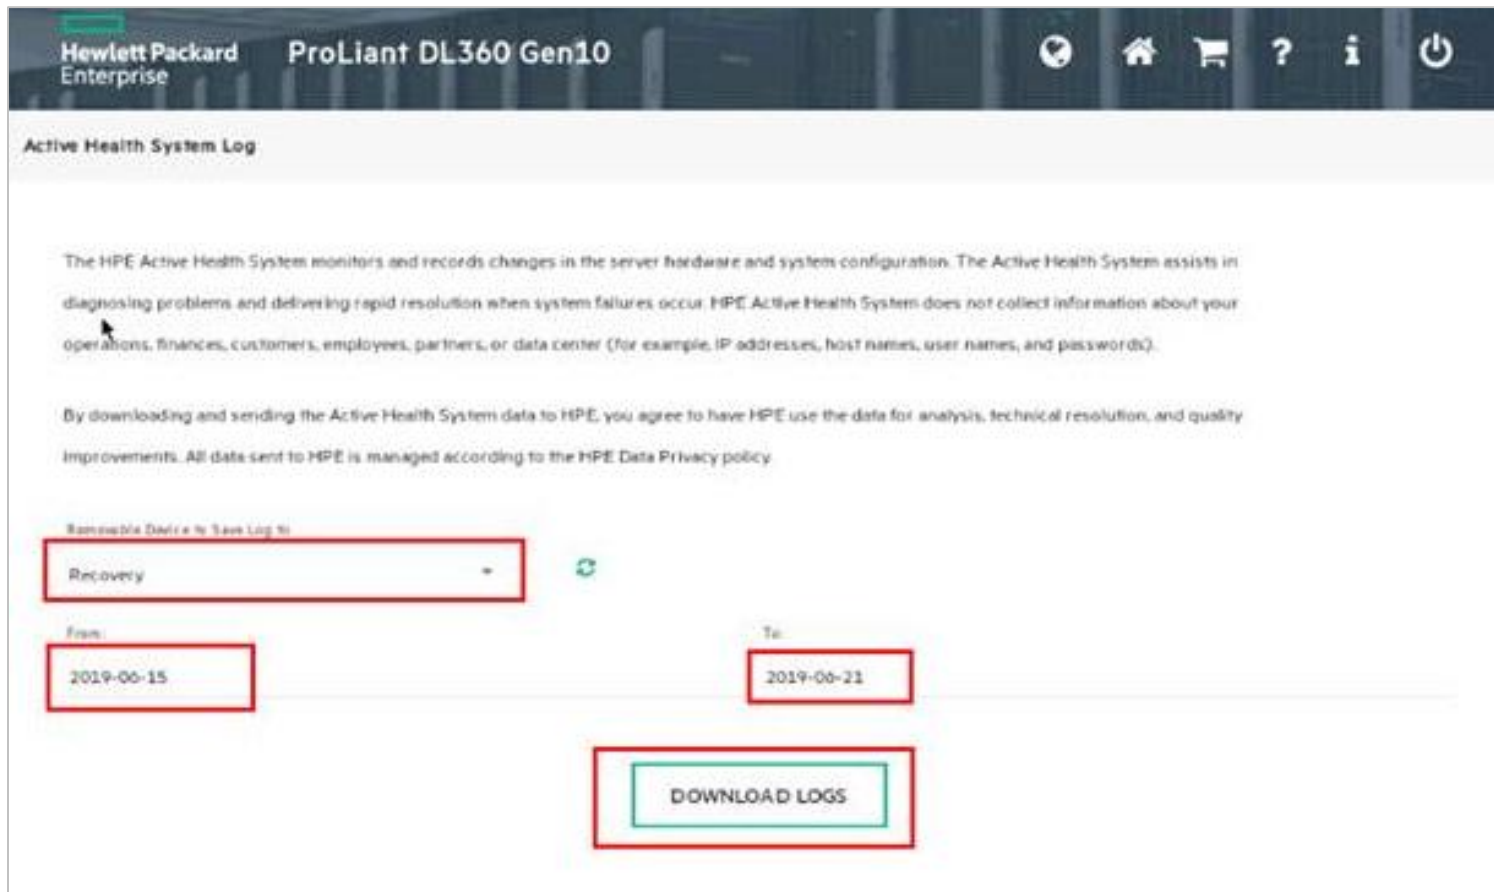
Hewlett Packard Enterprise

ProLiant DL360 Gen10

Active Health System Log

The HPE Active Health System monitors and records changes in the server hardware and system configuration. The Active Health System assists in diagnosing problems and delivering rapid resolution when system failures occur. HPE Active Health System does not collect information about your operations, finances, customers, employees, partners, or data center (for example, IP addresses, host names, user names, and passwords).

By downloading and sending the Active Health System data to HPE, you agree to have HPE use the data for analysis, technical resolution, and quality improvements. All data sent to HPE is managed according to the HPE Data Privacy policy.

Removable Device to Save Log to

Recovery

From

2019-06-15

To

2019-06-21

DOWNLOAD LOGS